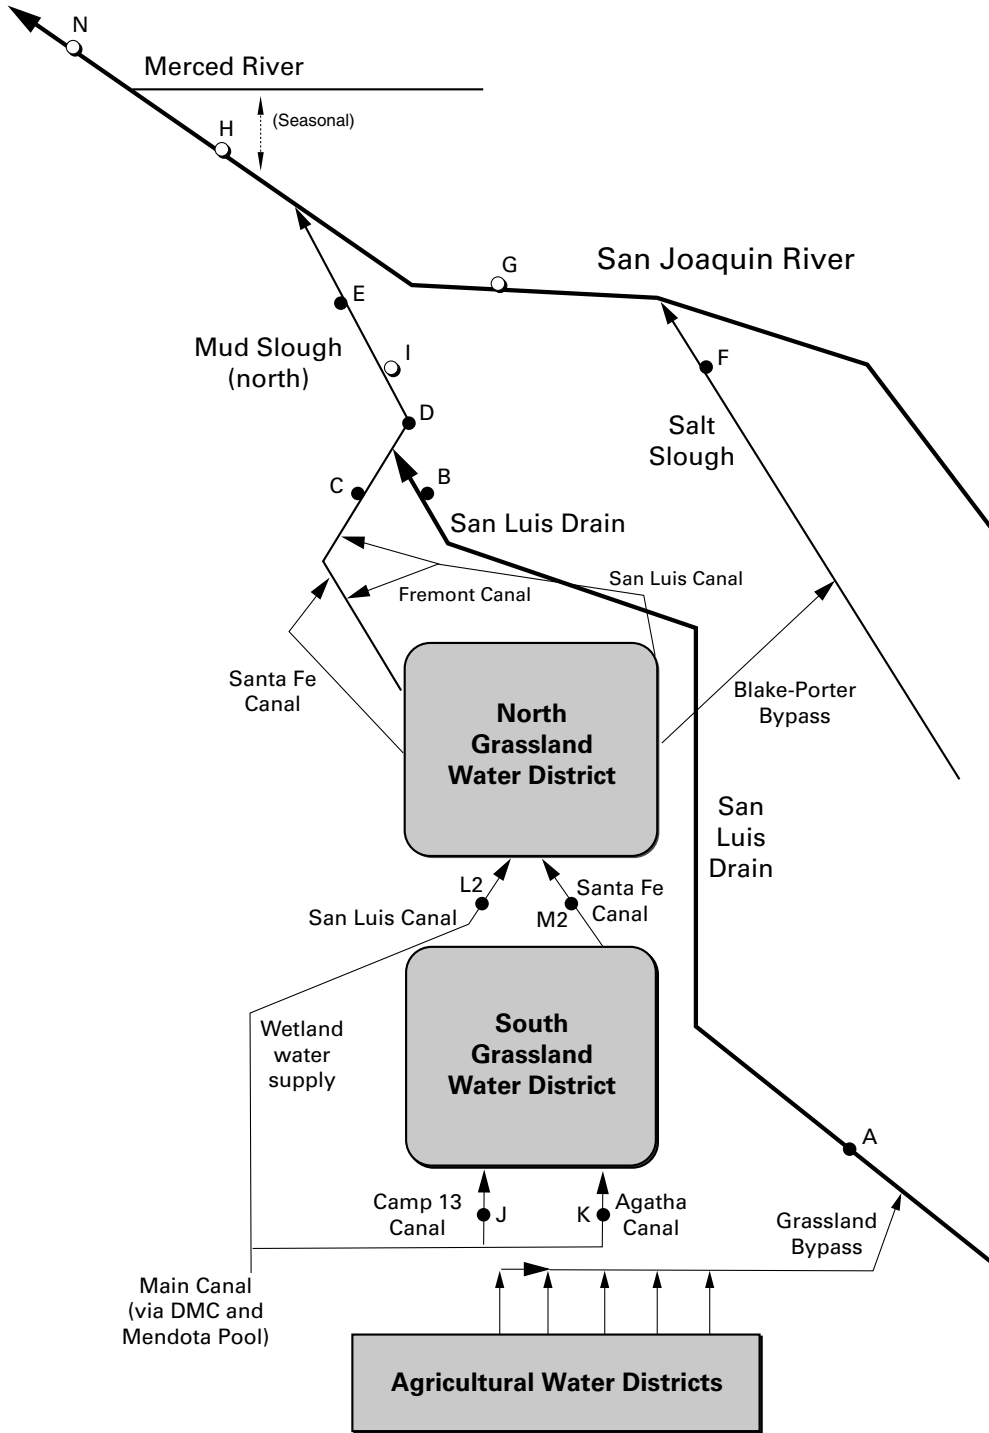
N

Merced River

(Seasonal)

H

G

San Joaquin River

E

Mud Slough (north)

I

F

D

Salt Slough

C

B

San Luis Drain

San Luis Canal

Fremont Canal

Santa Fe Canal

North Grassland Water District

Blake-Porter Bypass

San Luis Drain

L2

San Luis Canal

Santa Fe Canal

M2

Wetland water supply

South Grassland Water District

A

Camp 13 Canal

J

K

Agatha Canal

Grassland Bypass

Main Canal (via DMC and Mendota Pool)

Agricultural Water Districts